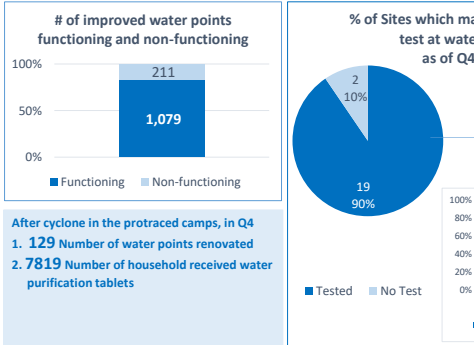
# of improved water points functioning and non-functioning

100%
50%
0%

211
1,079

Functioning Non-functioning

After cyclone in the protracted camps, in Q4
1. 129 Number of water points renovated
2. 7819 Number of household received water purification tablets

% of Sites which ma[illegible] test at wate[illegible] as of Q4

2
10%

19
90%

Tested No Test

100%
80%
60%
40%
20%
0%